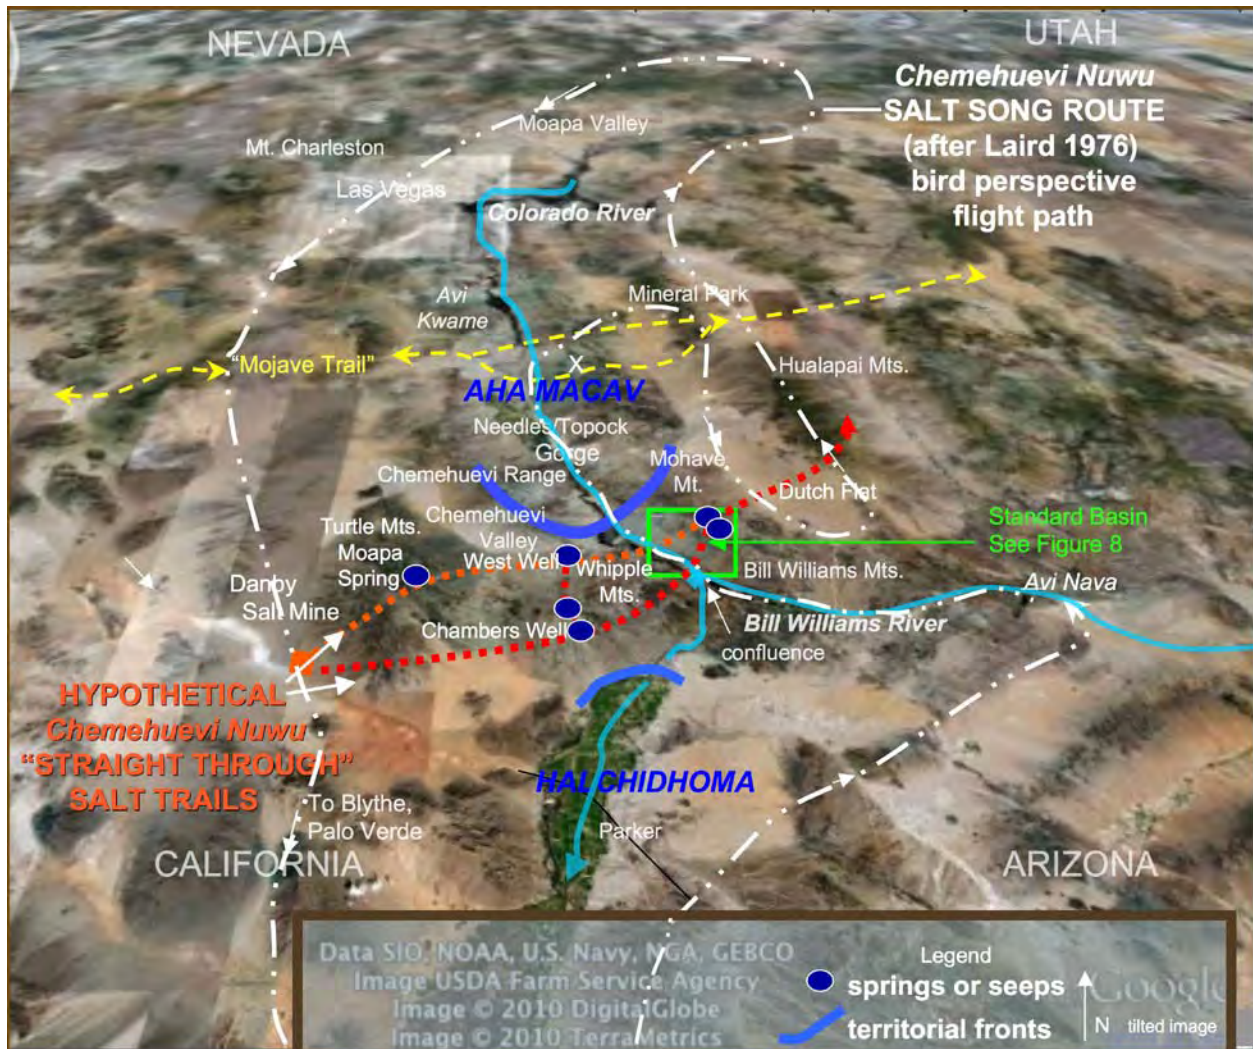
NEVADA

UTAH

Chemehuevi Nuwu
SALT SONG ROUTE
(after Laird 1976)
bird perspective
flight path

Moapa Valley

Mt. Charleston

Las Vegas

Colorado River

Avi
Kwame

Mineral Park

X

"Mojave Trail"

Hualapai Mts.

AHA MACAV

Needles/Topock
Gorge

Chemehuevi Range

Mohave
Mt.

Dutch Flat

Chemehuevi
Valley

Turtle Mts.

Standard Basin
See Figure 8

Moapa
Spring

West Well

Whipple
Mts.

Bill Williams Mts.

Avi Nava

Danby
Salt Mine

Chambers Well

Bill Williams River

confluence

HYPOTHETICAL
Chemehuevi Nuwu
"STRAIGHT THROUGH"
SALT TRAILS

HALCHIDHOMA

To Blythe,
Palo Verde

Parker

CALIFORNIA

ARIZONA

Data SIO, NOAA, U.S. Navy, NGA, GEBCO
Image USDA Farm Service Agency
Image © 2010 DigitalGlobe
Image © 2010 TerraMetrics

Legend
springs or seeps
territorial fronts

N

Google

tilted image